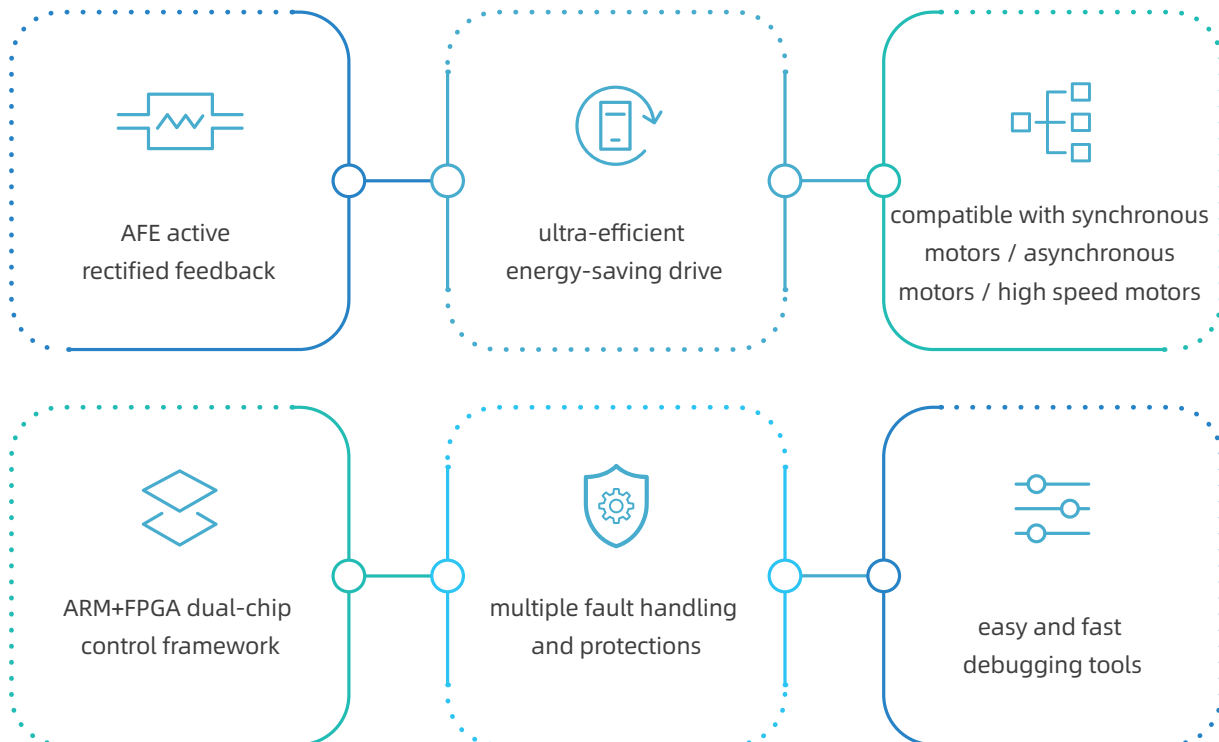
AFE active rectified feedback

ultra-efficient energy-saving drive

compatible with synchronous motors / asynchronous motors / high speed motors

ARM+FPGA dual-chip control framework

multiple fault handling and protections

easy and fast debugging tools